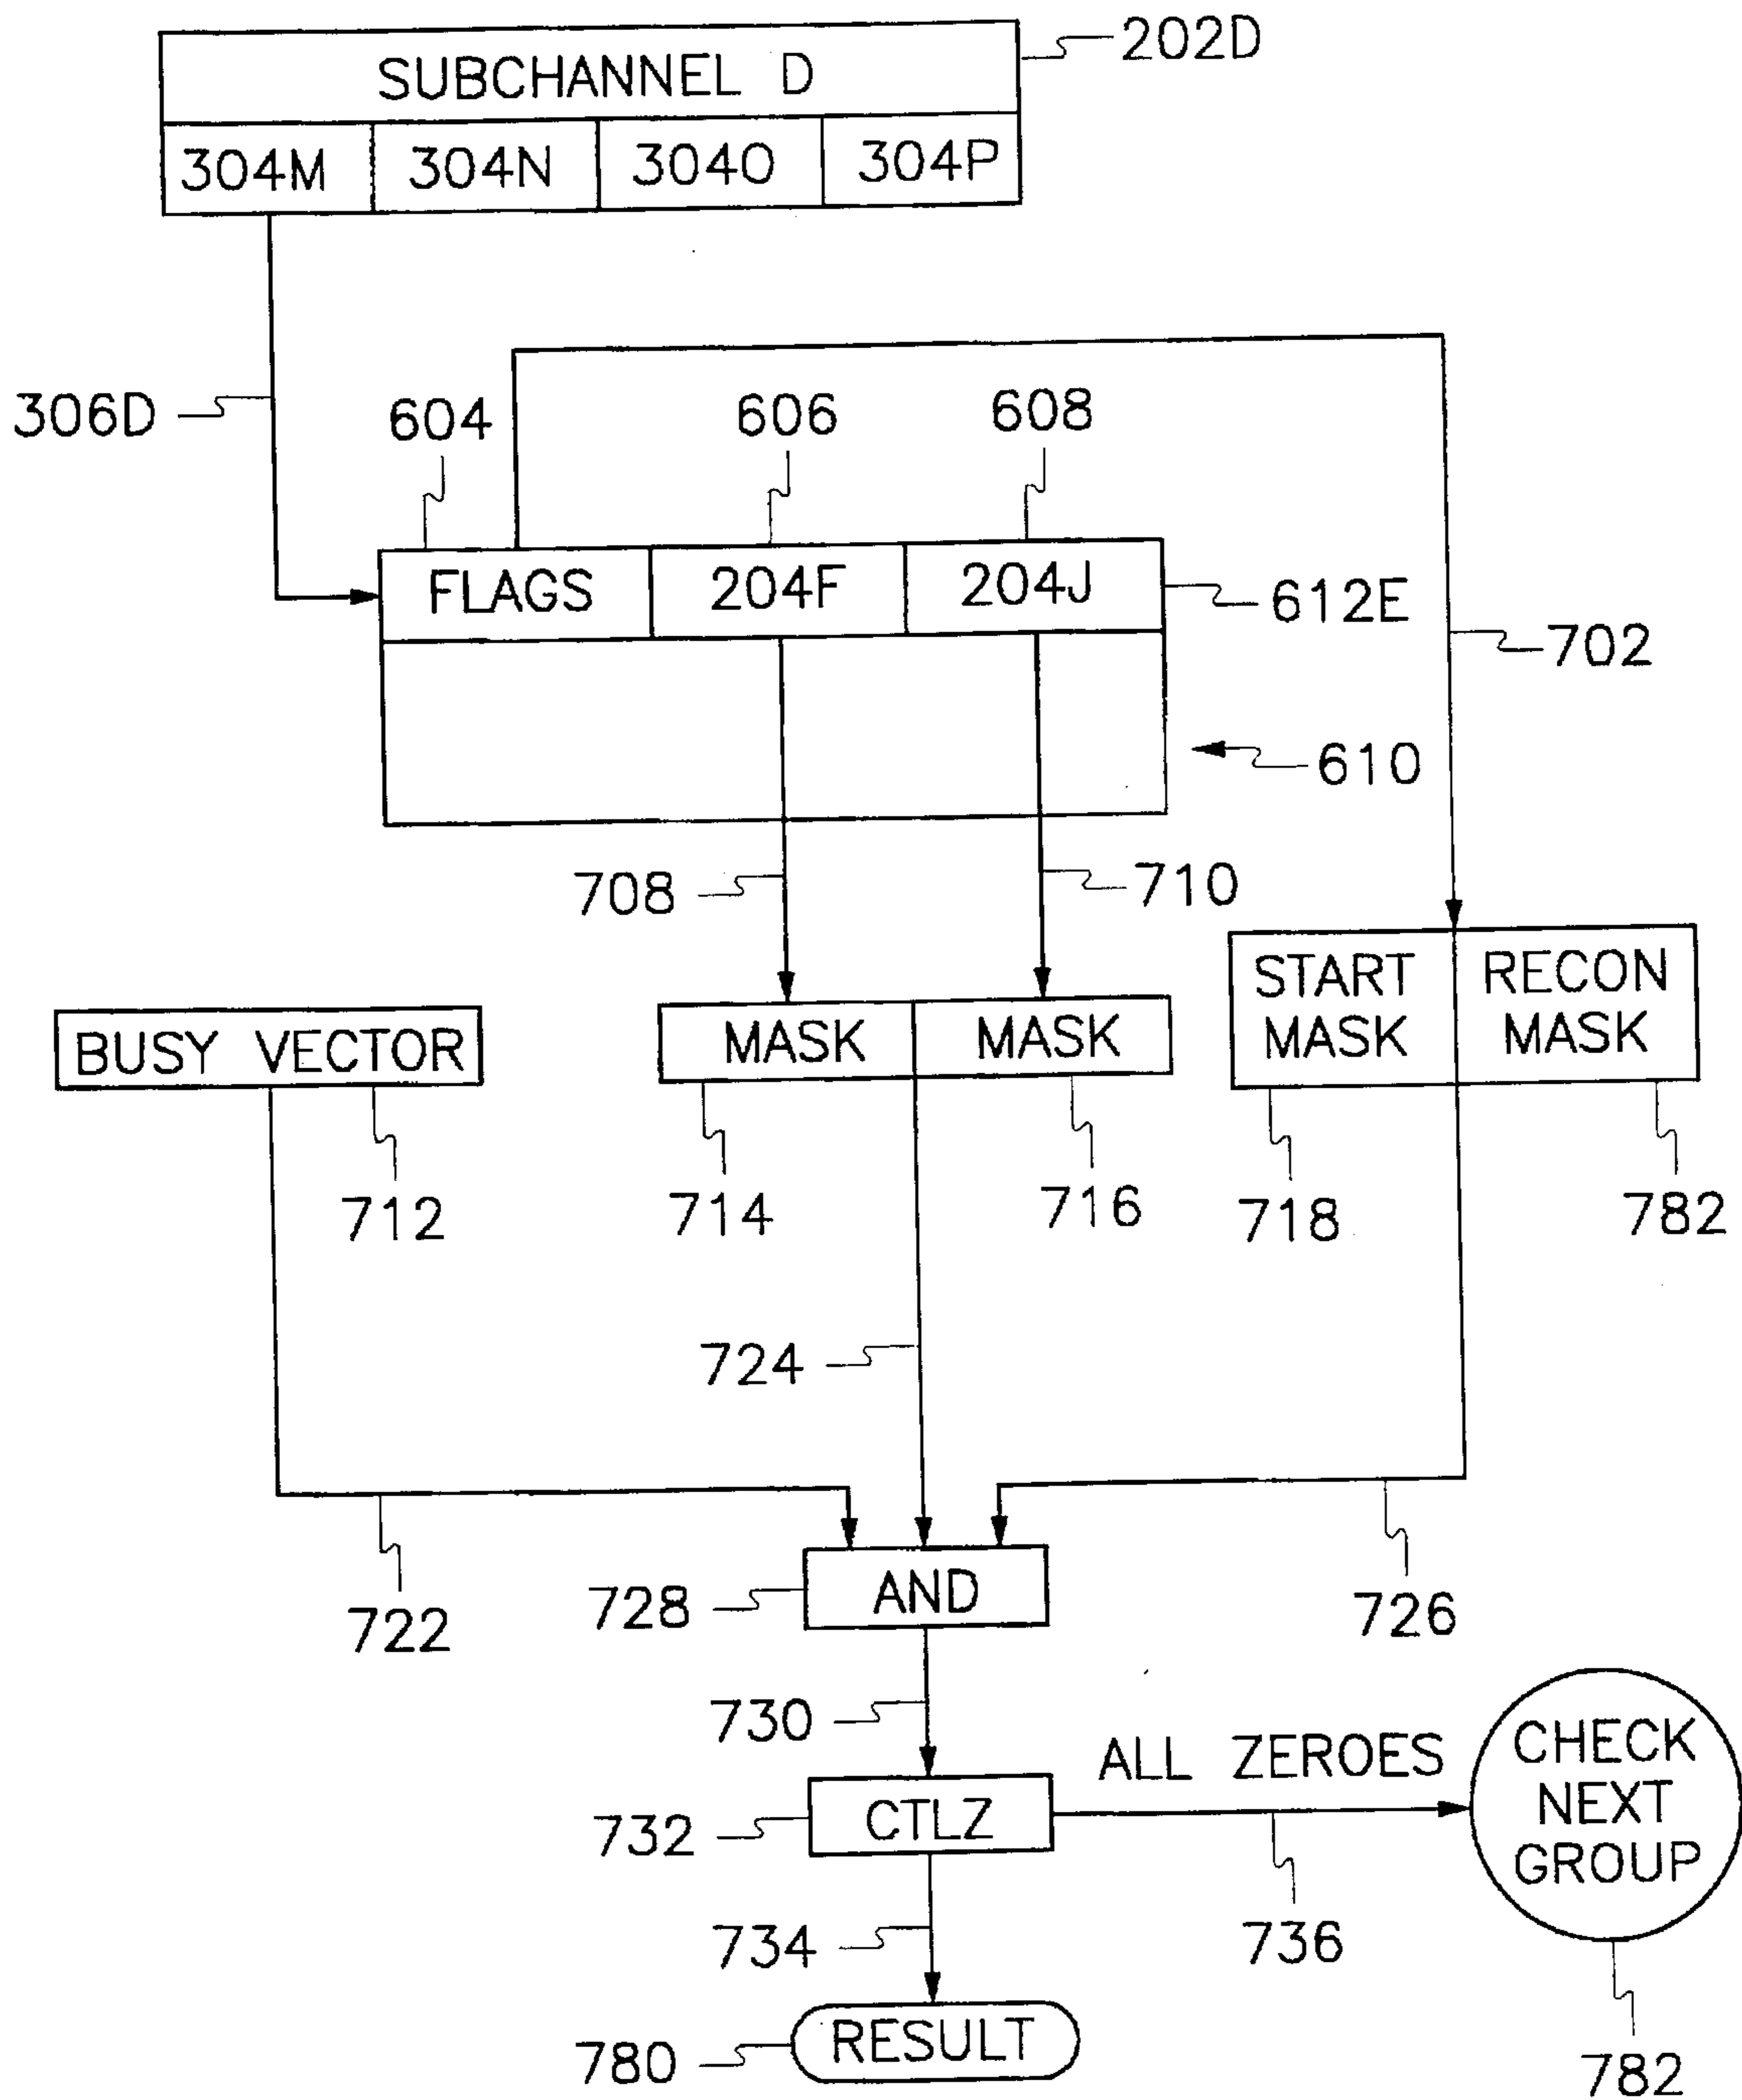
SUBCHANNEL D
202D

| 304M | 304N | 304O | 304P |

306D

604
606
608

FLAGS
204F
204J
612E
702
610

708
710

BUSY VECTOR
MASK
MASK
START MASK
RECON MASK

712
714
716
718
782

724

722
728
AND
726

730
732
CTLZ
ALL ZEROES
CHECK NEXT GROUP
736
734
780
RESULT
782